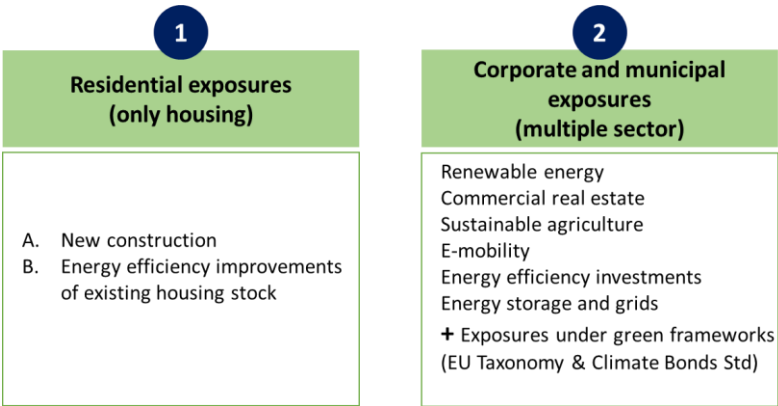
1

Residential exposures (only housing)

A. New construction
B. Energy efficiency improvements of existing housing stock

2

Corporate and municipal exposures (multiple sector)

Renewable energy
Commercial real estate
Sustainable agriculture
E-mobility
Energy efficiency investments
Energy storage and grids
+ Exposures under green frameworks (EU Taxonomy & Climate Bonds Std)